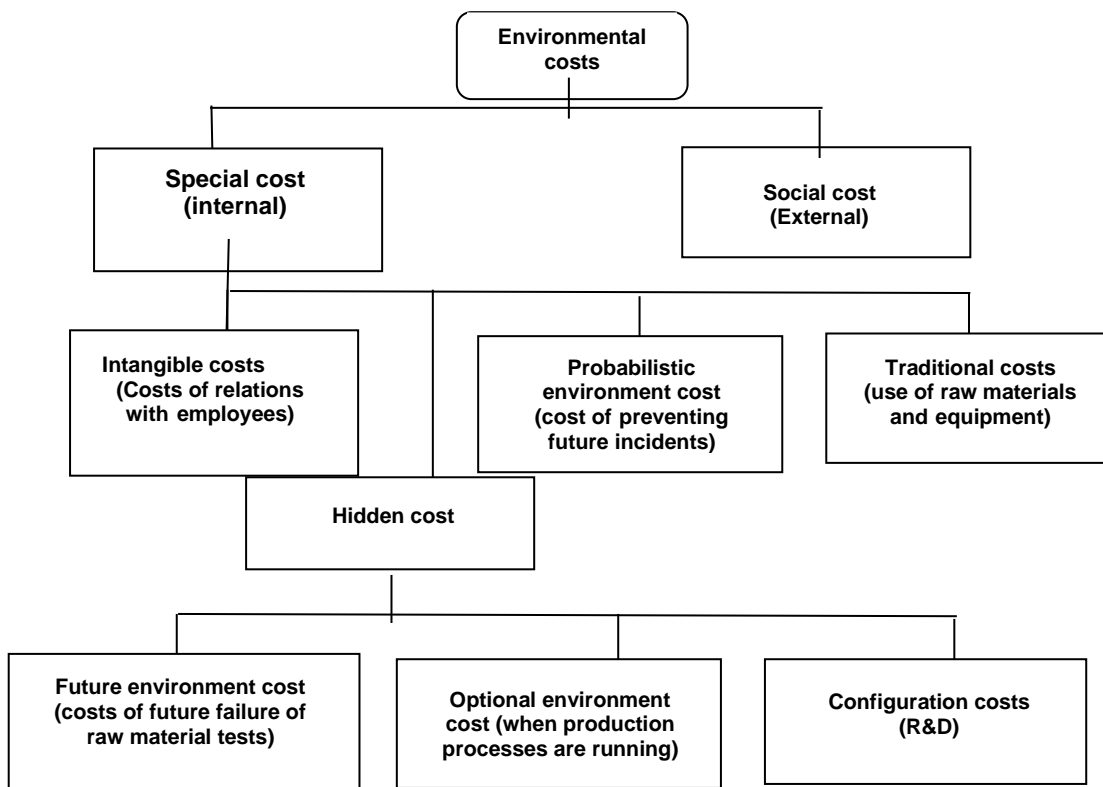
Environmental costs

Special cost (internal)

Social cost (External)

Intangible costs (Costs of relations with employees)

Probabilistic environment cost (cost of preventing future incidents)

Traditional costs (use of raw materials and equipment)

Hidden cost

Future environment cost (costs of future failure of raw material tests)

Optional environment cost (when production processes are running)

Configuration costs (R&D)